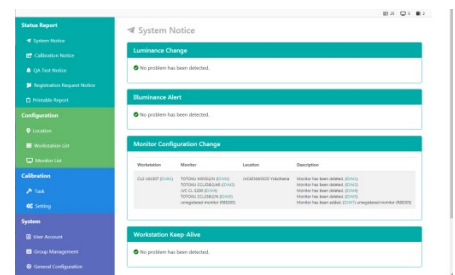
20 0 2

Status Report

System Notice

Calibration Notice

QA Test Notice

Registration Request Notice

Printable Report

Configuration

Location

Workstation List

Monitor List

Calibration

Task

Setting

System

User Account

Group Management

General Configuration

System Notice

Luminance Change

No problem has been detected.

Illuminance Alert

No problem has been detected.

Monitor Configuration Change

| Workstation | Monitor | Location | Description |
|---|---|---|---|
| CLE-16K007 ([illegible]) | TOTOKU MS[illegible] ([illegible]) TOTOKU CCL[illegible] ([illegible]) NEC CL-S200 ([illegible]) TOTOKU CCL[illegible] ([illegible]) unregistered monitor (f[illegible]) | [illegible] Yokohama | Monitor has been deleted. ([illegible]) Monitor has been deleted. ([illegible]) Monitor has been deleted. ([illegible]) Monitor has been deleted. ([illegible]) Monitor has been added. ([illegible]) unregistered monitor ([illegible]) |

Workstation Keep-Alive

No problem has been detected.